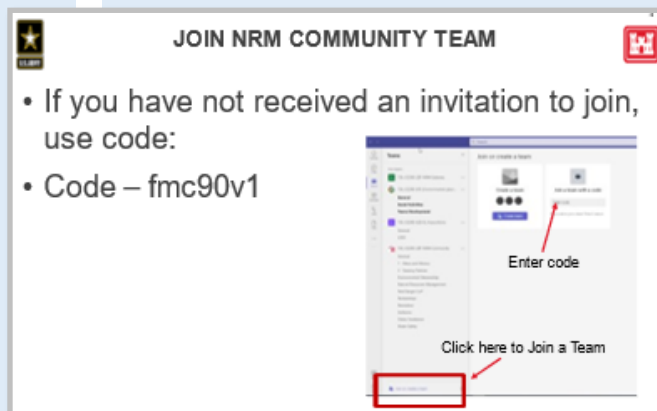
U.S.ARMY

JOIN NRM COMMUNITY TEAM

• If you have not received an invitation to join, use code:

• Code – fmc90v1

Teams

Join or create a team

Create a team

Join a team with a code

Enter code

Click here to Join a Team